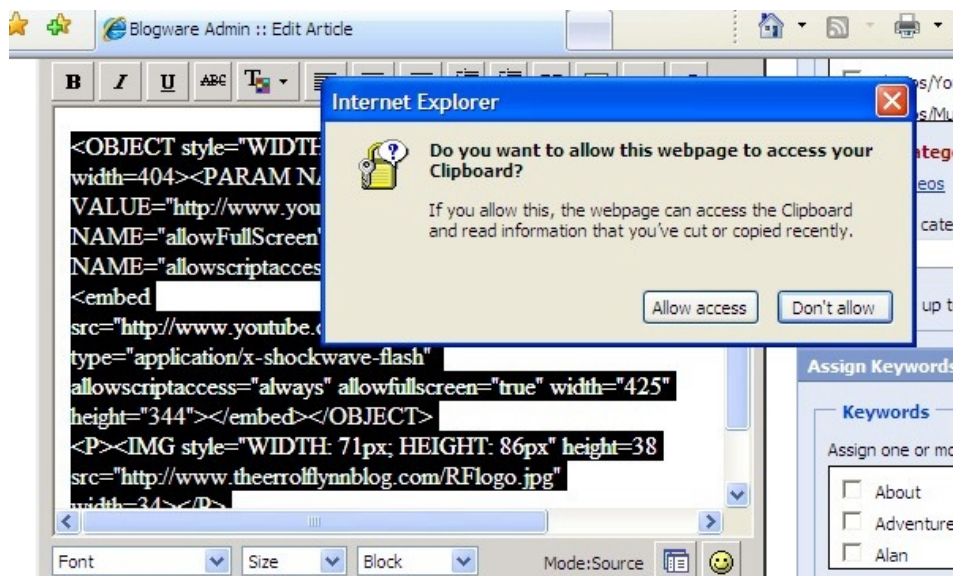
Blogware Admin :: Edit Article

B I U ABC

<OBJECT style="WIDTH
width=404><PARAM NA
VALUE="http://www.you
NAME="allowFullScreen"
NAME="allowscriptacces
<embed
src="http://www.youtube.c
type="application/x-shockwave-flash"
allowscriptaccess="always" allowfullscreen="true" width="425"
height="344"></embed></OBJECT>
<P><IMG style="WIDTH: 71px; HEIGHT: 86px" height=38
src="http://www.theerrolflynnblog.com/RFlogo.jpg"
width=34></P>

Internet Explorer

Do you want to allow this webpage to access your Clipboard?

If you allow this, the webpage can access the Clipboard and read information that you've cut or copied recently.

Allow access Don't allow

s/Yo
s/Mu
ateg
eos
cate
up t

Assign Keywords

Keywords

Assign one or mo

About
Adventure
Alan

Font Size Block Mode:Source